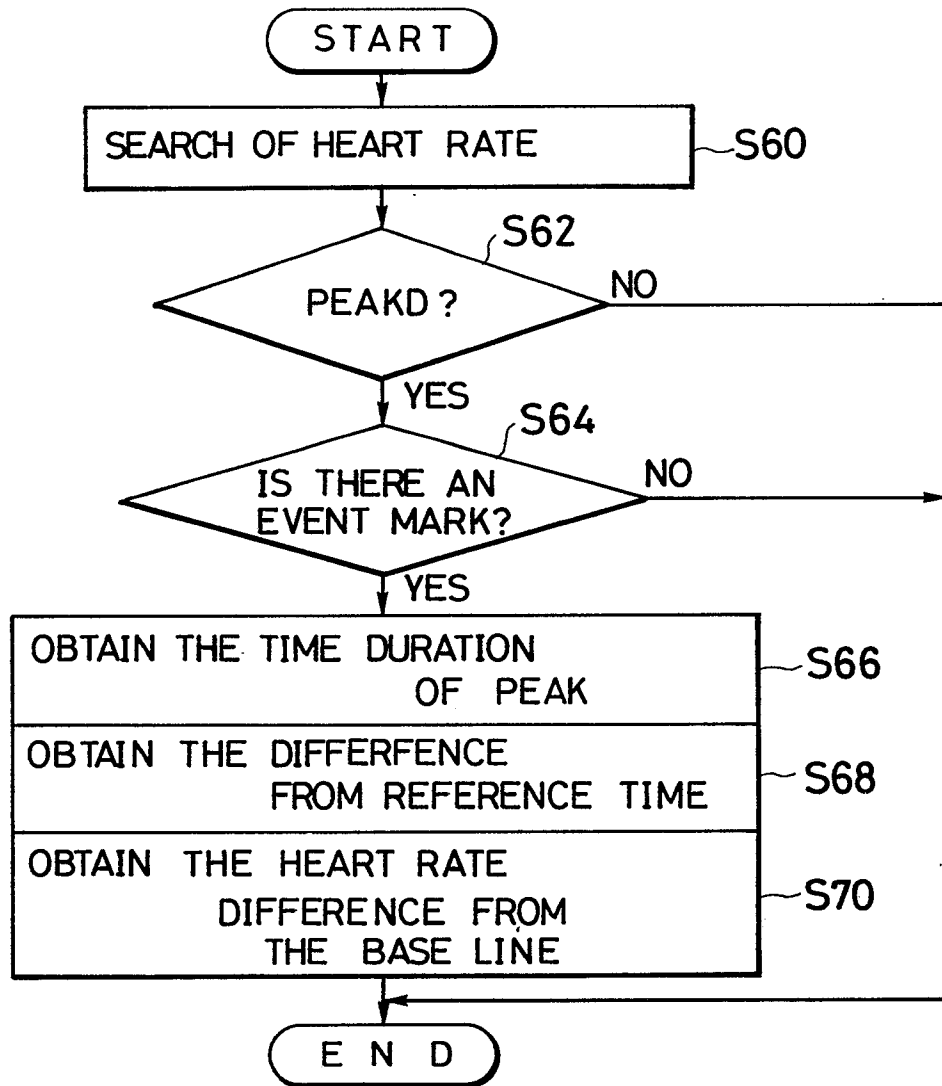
START

SEARCH OF HEART RATE

S60

S62

PEAKD?

NO

YES

S64

IS THERE AN EVENT MARK?

NO

YES

OBTAIN THE TIME DURATION OF PEAK

S66

OBTAIN THE DIFFERFENCE FROM REFERENCE TIME

S68

OBTAIN THE HEART RATE DIFFERENCE FROM THE BASE LINE

S70

END